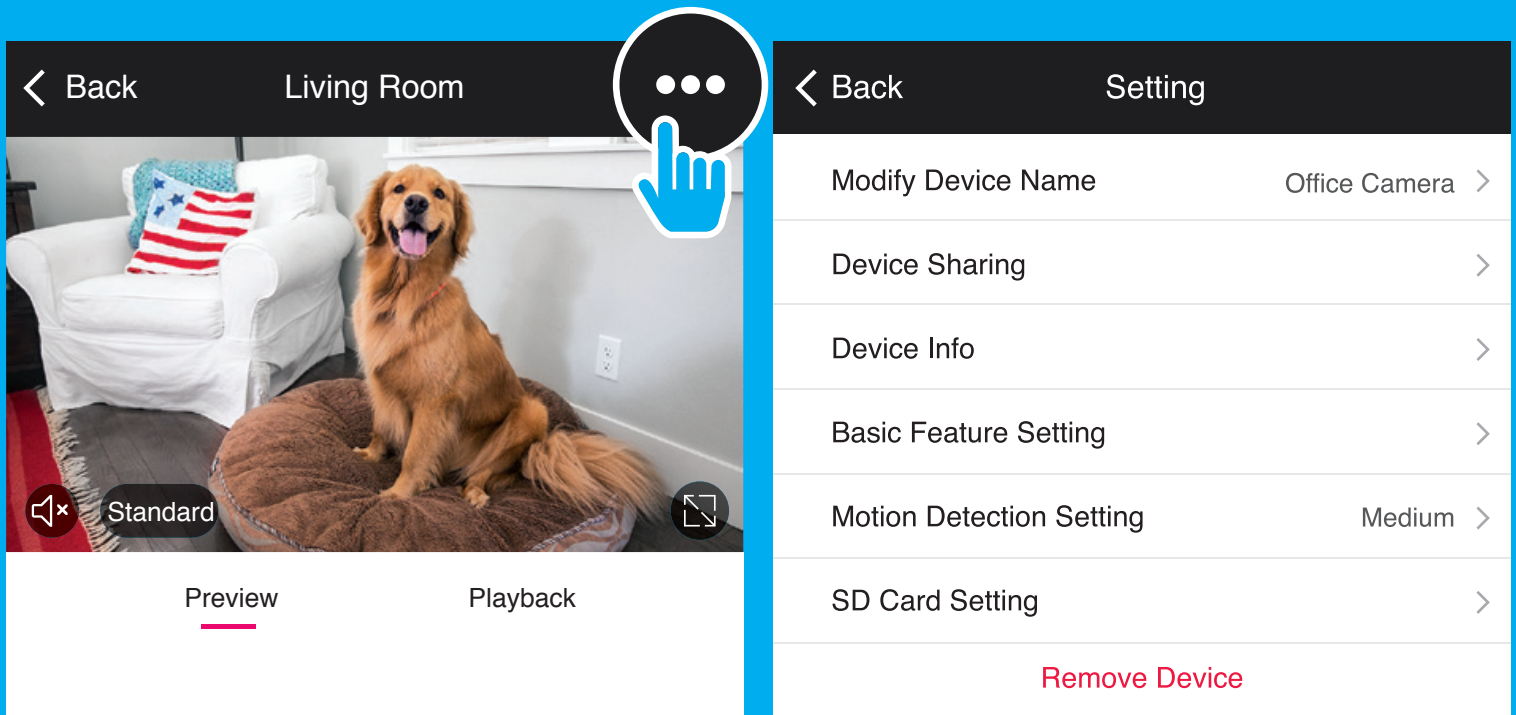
Back Living Room

Standard

Preview Playback

Back Setting

Modify Device Name Office Camera

Device Sharing

Device Info

Basic Feature Setting

Motion Detection Setting Medium

SD Card Setting

Remove Device